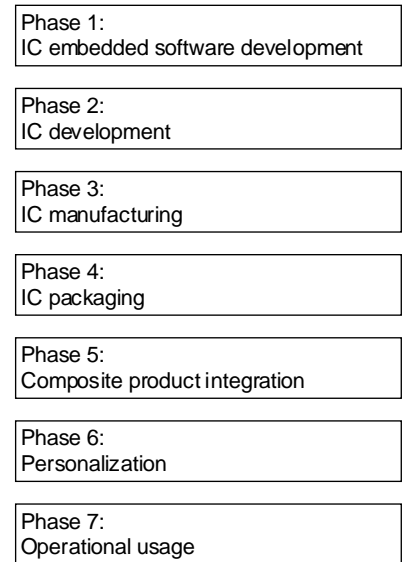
Phase 1:
IC embedded software development

Phase 2:
IC development

Phase 3:
IC manufacturing

Phase 4:
IC packaging

Phase 5:
Composite product integration

Phase 6:
Personalization

Phase 7:
Operational usage